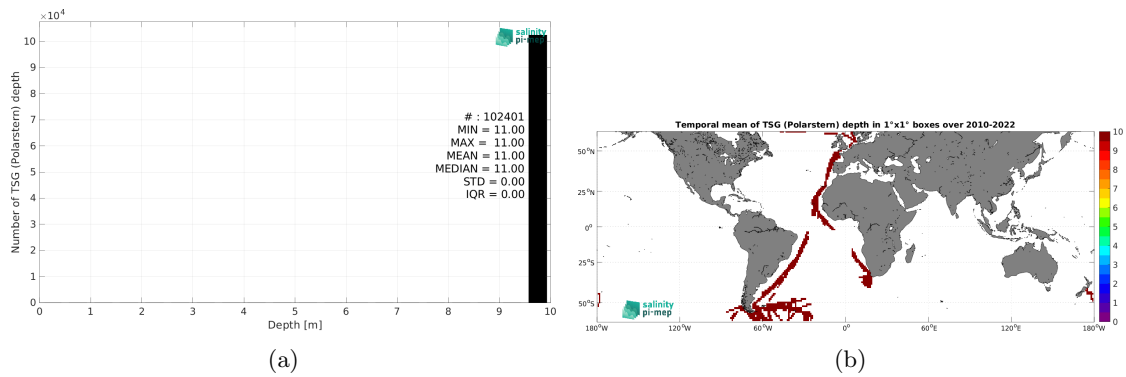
$\times 10^4$

salinity pi-mep

Number of TSG (Polarstern) depth

10
9
8
7
6
5
4
3
2
1
0

# : 102401
MIN = 11.00
MAX = 11.00
MEAN = 11.00
MEDIAN = 11.00
STD = 0.00
IQR = 0.00

0 1 2 3 4 5 6 7 8 9 10

Depth [m]

(a)

Temporal mean of TSG (Polarstern) depth in 1°x1° boxes over 2010-2022

50°N
25°N
0°
25°S
50°S

180°W 120°W 60°W 0° 60°E 120°E 180°W

10
9
8
7
6
5
4
3
2
1
0

salinity pi-mep

(b)